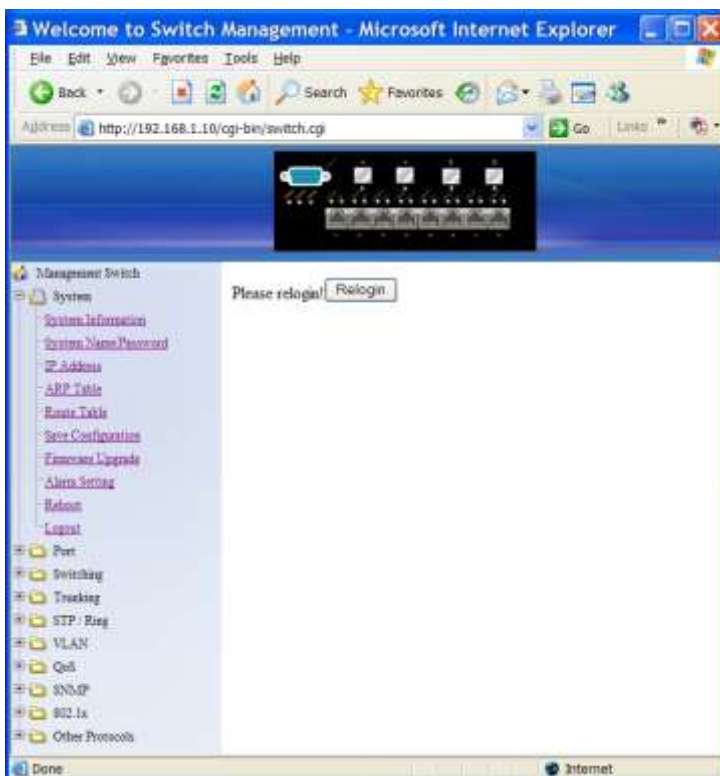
Welcome to Switch Management - Microsoft Internet Explorer

File Edit View Favorites Tools Help

Back Search Favorites

Address http://192.168.1.10/cgi-bin/switch.cgi Go Links

Management Switch
System
System Information
System Name/Password
IP Address
ARP Table
Route Table
Save Configuration
Firmware Upgrade
Alarm Setting
Reboot
Logout
Port
Switching
Trunking
STP / Ring
VLAN
QoS
SNMP
802.1x
Other Protocols

Please relogin! Relogin

Done Internet